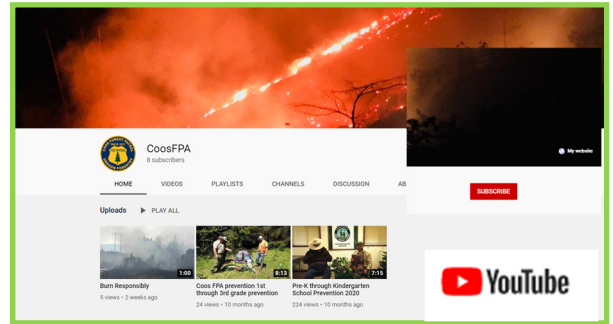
CoosFPA
8 subscribers

My website

SUBSCRIBE

HOME VIDEOS PLAYLISTS CHANNELS DISCUSSION AB

Uploads PLAY ALL

1:00
Burn Responsibly
5 views • 2 weeks ago

8:13
Coos FPA prevention 1st through 3rd grade prevention
24 views • 10 months ago

7:15
Pre-K through Kindergarten School Prevention 2020
224 views • 10 months ago

YouTube